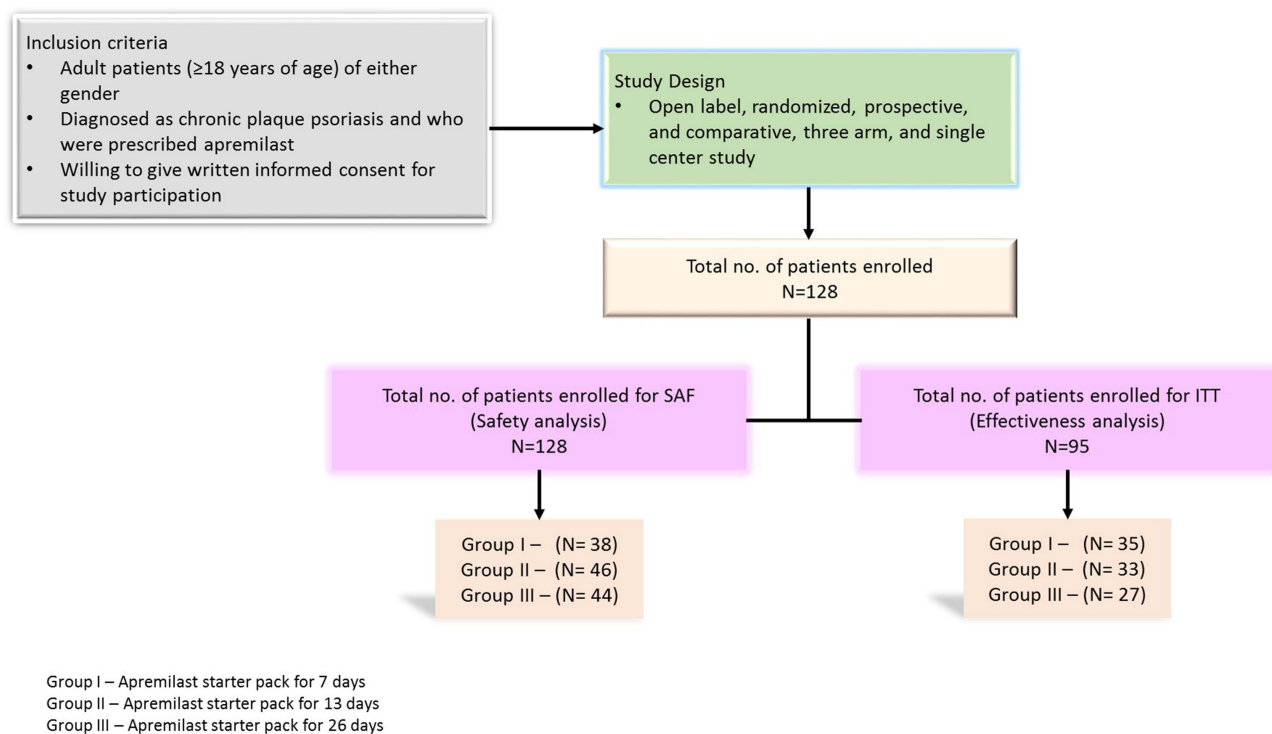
Inclusion criteria
• Adult patients (≥18 years of age) of either gender
• Diagnosed as chronic plaque psoriasis and who were prescribed apremilast
• Willing to give written informed consent for study participation

Study Design
• Open label, randomized, prospective, and comparative, three arm, and single center study

Total no. of patients enrolled
N=128

Total no. of patients enrolled for SAF
(Safety analysis)
N=128

Total no. of patients enrolled for ITT
(Effectiveness analysis)
N=95

Group I – (N= 38)
Group II – (N= 46)
Group III – (N= 44)

Group I – (N= 35)
Group II – (N= 33)
Group III – (N= 27)

Group I – Apremilast starter pack for 7 days
Group II – Apremilast starter pack for 13 days
Group III – Apremilast starter pack for 26 days